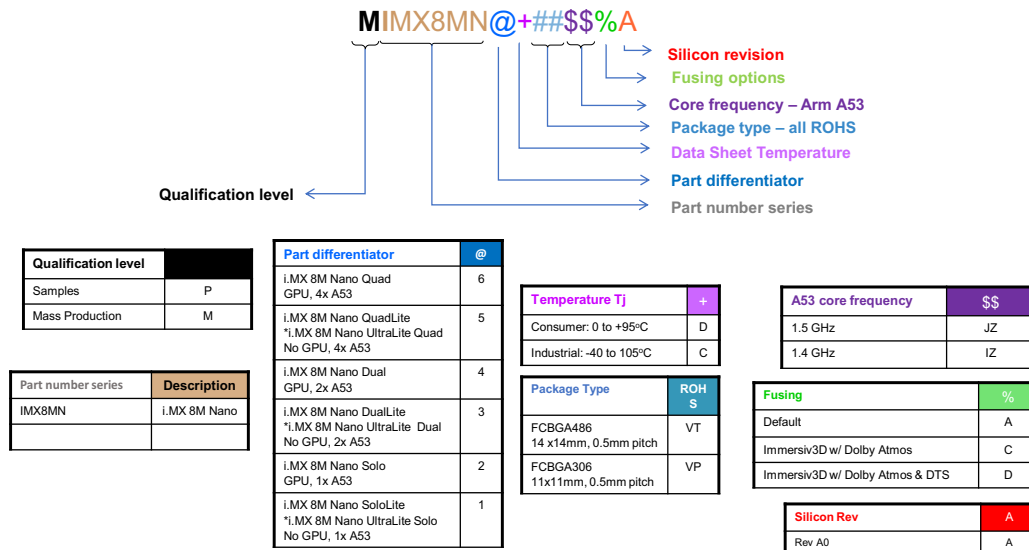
MIMX8MN@+##$$%A

Silicon revision
Fusing options
Core frequency – Arm A53
Package type – all ROHS
Data Sheet Temperature
Part differentiator
Part number series
Qualification level

| Qualification level | |
|---|---|
| Samples | P |
| Mass Production | M |

| Part number series | Description |
|---|---|
| IMX8MN | i.MX 8M Nano |
| | |

| Part differentiator | @ |
|---|---|
| i.MX 8M Nano Quad GPU, 4x A53 | 6 |
| i.MX 8M Nano QuadLite *i.MX 8M Nano UltraLite Quad No GPU, 4x A53 | 5 |
| i.MX 8M Nano Dual GPU, 2x A53 | 4 |
| i.MX 8M Nano DualLite *i.MX 8M Nano UltraLite Dual No GPU, 2x A53 | 3 |
| i.MX 8M Nano Solo GPU, 1x A53 | 2 |
| i.MX 8M Nano SoloLite *i.MX 8M Nano UltraLite Solo No GPU, 1x A53 | 1 |

| Temperature Tj | + |
|---|---|
| Consumer: 0 to +95°C | D |
| Industrial: -40 to 105°C | C |

| Package Type | ROHS |
|---|---|
| FCBGA486 14 x14mm, 0.5mm pitch | VT |
| FCBGA306 11x11mm, 0.5mm pitch | VP |

| A53 core frequency | $$ |
|---|---|
| 1.5 GHz | JZ |
| 1.4 GHz | IZ |

| Fusing | % |
|---|---|
| Default | A |
| Immersiv3D w/ Dolby Atmos | C |
| Immersiv3D w/ Dolby Atmos & DTS | D |

| Silicon Rev | A |
|---|---|
| Rev A0 | A |